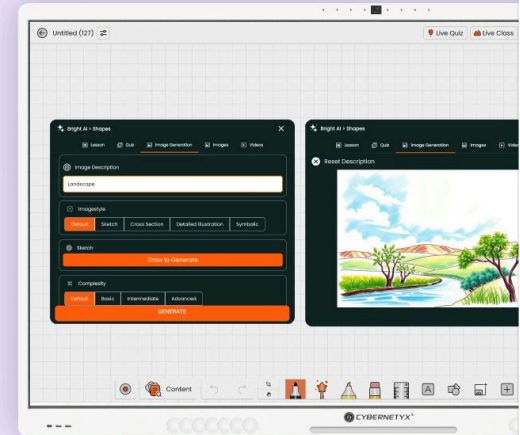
Untitled (127)

Live Quiz Live Class

Bright AI > Shapes

Lesson Quiz Image Generation Images Videos

Image Description

Landscape

Imagestyle

Default Sketch Cross Section Detailed Illustration Symbolic

Sketch

Draw to Generate

Complexity

Default Basic Intermediate Advanced

GENERATE

Bright AI > Shapes

Lesson Quiz Image Generation Images Vide

Reset Description

Content

CYBERNETYX